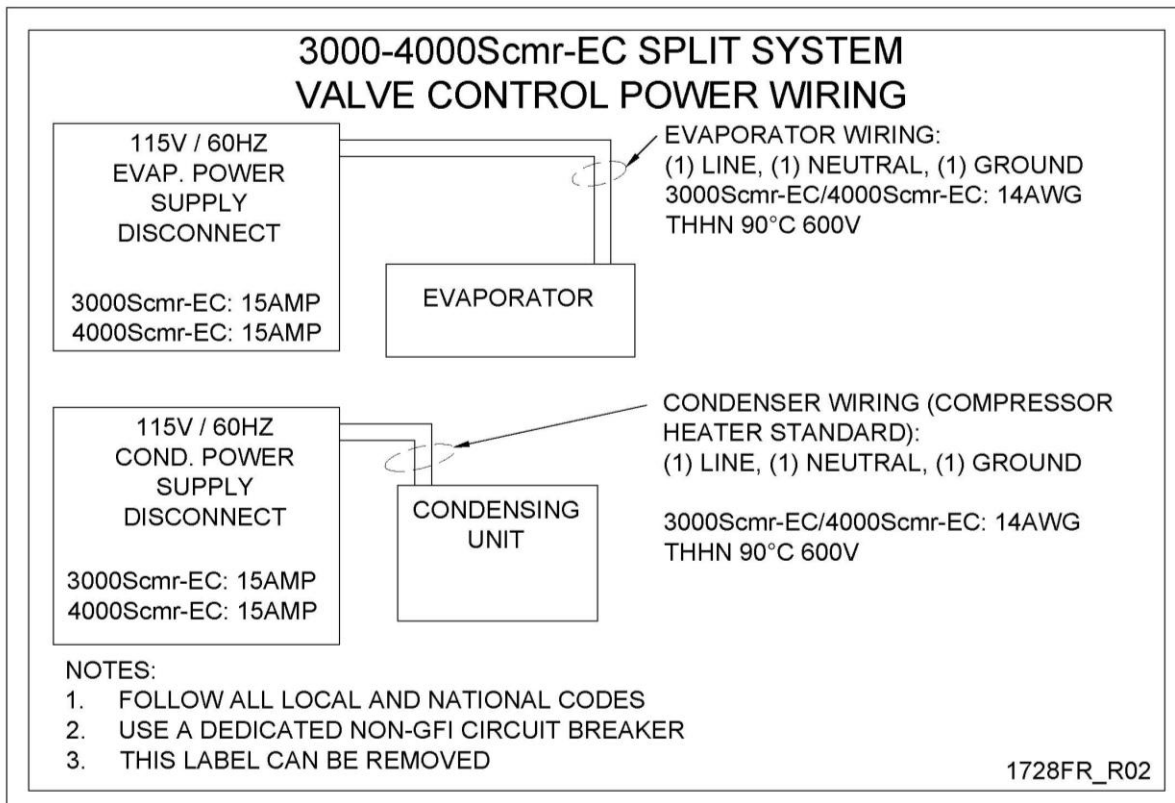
3000-4000Scmr-EC SPLIT SYSTEM
VALVE CONTROL POWER WIRING

115V / 60HZ
EVAP. POWER
SUPPLY
DISCONNECT

3000Scmr-EC: 15AMP
4000Scmr-EC: 15AMP

EVAPORATOR

EVAPORATOR WIRING:
(1) LINE, (1) NEUTRAL, (1) GROUND
3000Scmr-EC/4000Scmr-EC: 14AWG
THHN 90°C 600V

115V / 60HZ
COND. POWER
SUPPLY
DISCONNECT

3000Scmr-EC: 15AMP
4000Scmr-EC: 15AMP

CONDENSING
UNIT

CONDENSER WIRING (COMPRESSOR HEATER STANDARD):
(1) LINE, (1) NEUTRAL, (1) GROUND

3000Scmr-EC/4000Scmr-EC: 14AWG
THHN 90°C 600V

NOTES:
1. FOLLOW ALL LOCAL AND NATIONAL CODES
2. USE A DEDICATED NON-GFI CIRCUIT BREAKER
3. THIS LABEL CAN BE REMOVED

1728FR_R02